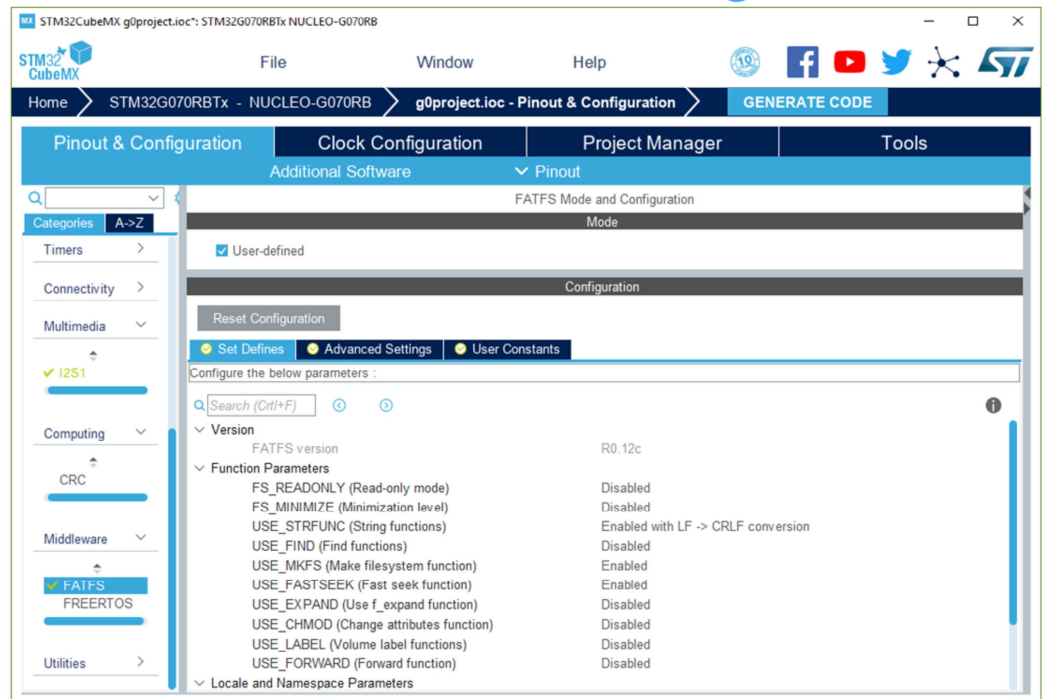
MX STM32CubeMX g0project.ioc*: STM32G070RBTx NUCLEO-G070RB

STM32 CubeMX

File

Window

Help

10

Home

STM32G070RBTx - NUCLEO-G070RB

g0project.ioc - Pinout & Configuration

GENERATE CODE

Pinout & Configuration

Clock Configuration

Project Manager

Tools

Additional Software

Pinout

Categories

A->Z

Timers

Connectivity

Multimedia

I2S1

Computing

CRC

Middleware

FATFS

FREERTOS

Utilities

FATFS Mode and Configuration

Mode

User-defined

Configuration

Reset Configuration

Set Defines

Advanced Settings

User Constants

Configure the below parameters :

Search (Crtl+F)

| | |
|---|---|
| Version | |
| FATFS version | R0.12c |
| Function Parameters | |
| FS_READONLY (Read-only mode) | Disabled |
| FS_MINIMIZE (Minimization level) | Disabled |
| USE_STRFUNC (String functions) | Enabled with LF -> CRLF conversion |
| USE_FIND (Find functions) | Disabled |
| USE_MKFS (Make filesystem function) | Enabled |
| USE_FASTSEEK (Fast seek function) | Enabled |
| USE_EXPAND (Use f_expand function) | Disabled |
| USE_CHMOD (Change attributes function) | Disabled |
| USE_LABEL (Volume label functions) | Disabled |
| USE_FORWARD (Forward function) | Disabled |
| Locale and Namespace Parameters | |